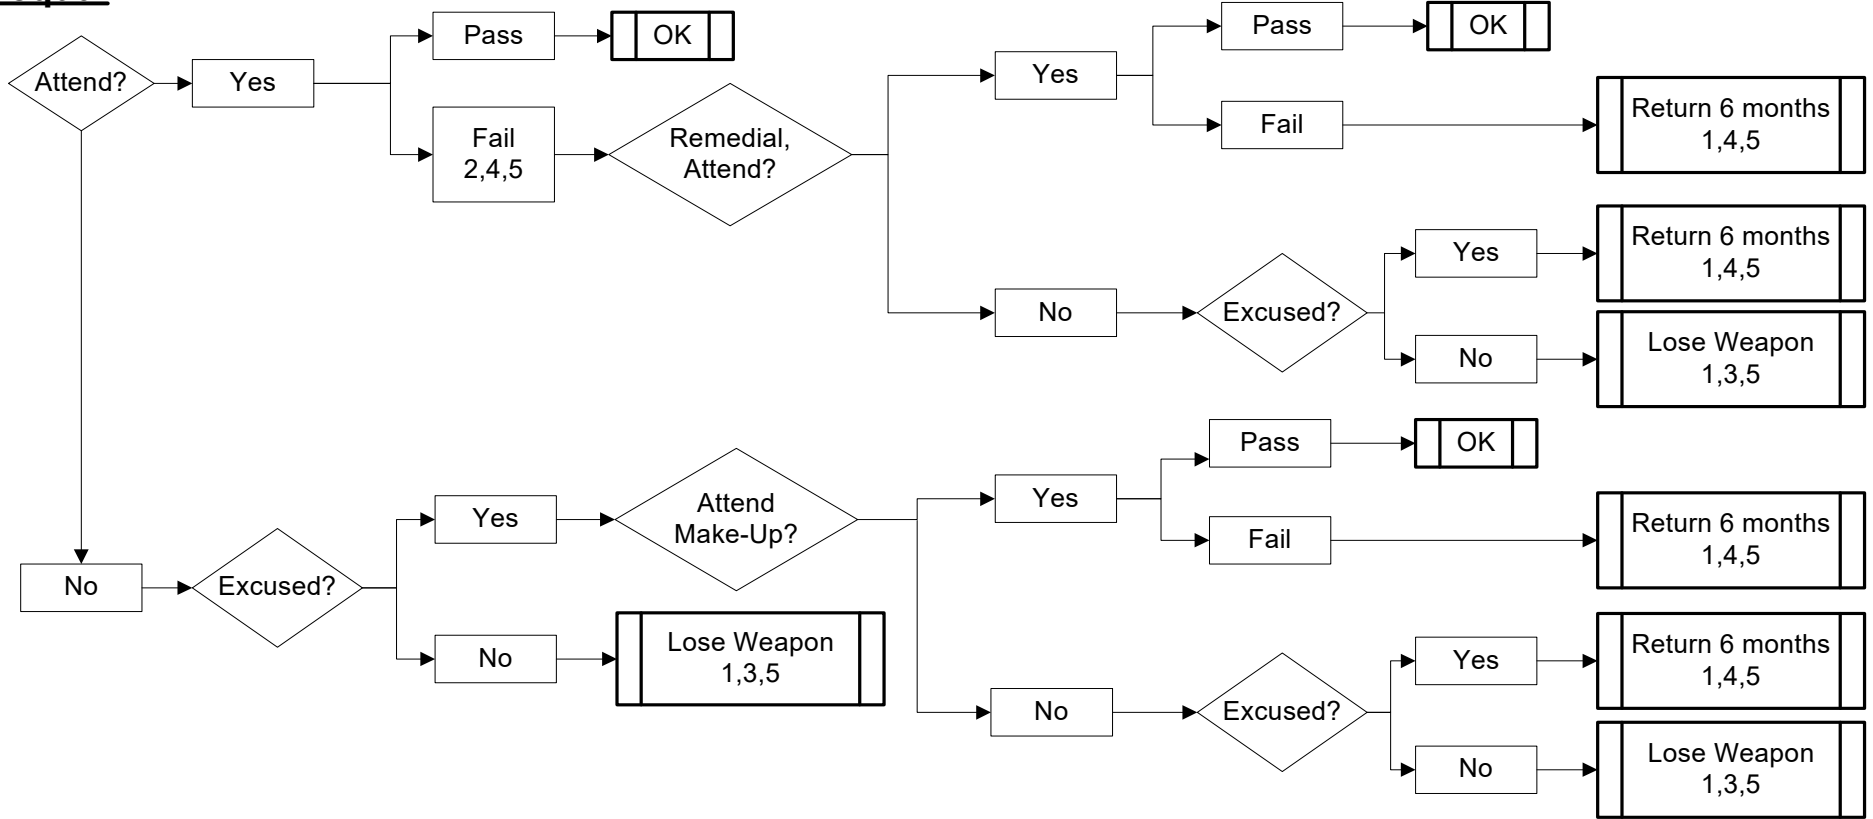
Attend?

Yes

Pass

OK

Fail 2,4,5

Remedial, Attend?

Yes

Pass

OK

Fail

Return 6 months 1,4,5

No

Excused?

Yes

Return 6 months 1,4,5

No

Lose Weapon 1,3,5

No

Excused?

Yes

Attend Make-Up?

Yes

Pass

OK

Fail

Return 6 months 1,4,5

No

Excused?

Yes

Return 6 months 1,4,5

No

Lose Weapon 1,3,5

No

Lose Weapon 1,3,5